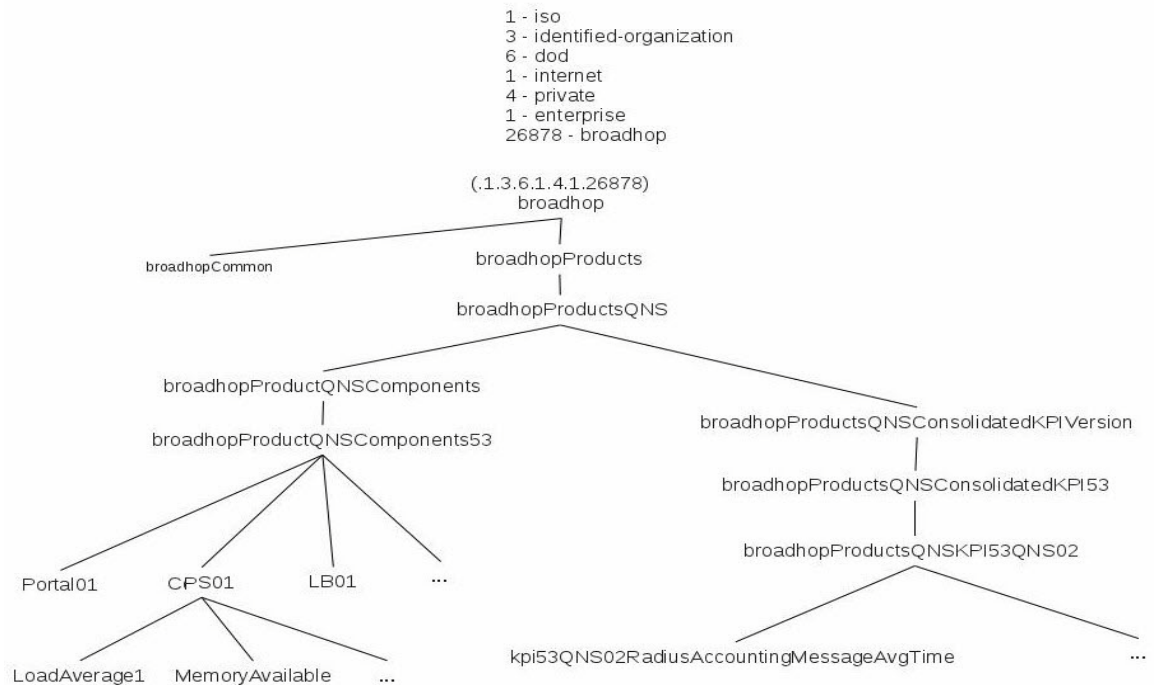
1 - iso
3 - identified-organization
6 - dod
1 - internet
4 - private
1 - enterprise
26878 - broadhop

(.1.3.6.1.4.1.26878)
broadhop

broadhopCommon

broadhopProducts

broadhopProductsQNS

broadhopProductQNSComponents

broadhopProductQNSComponents53

Portal01

CPS01

LB01

...

LoadAverage1

MemoryAvailable

...

broadhopProductsQNSConsolidatedKPIVersion

broadhopProductsQNSConsolidatedKPI53

broadhopProductsQNSKPI53QNS02

kpi53QNS02RadiusAccountingMessageAvgTime

...